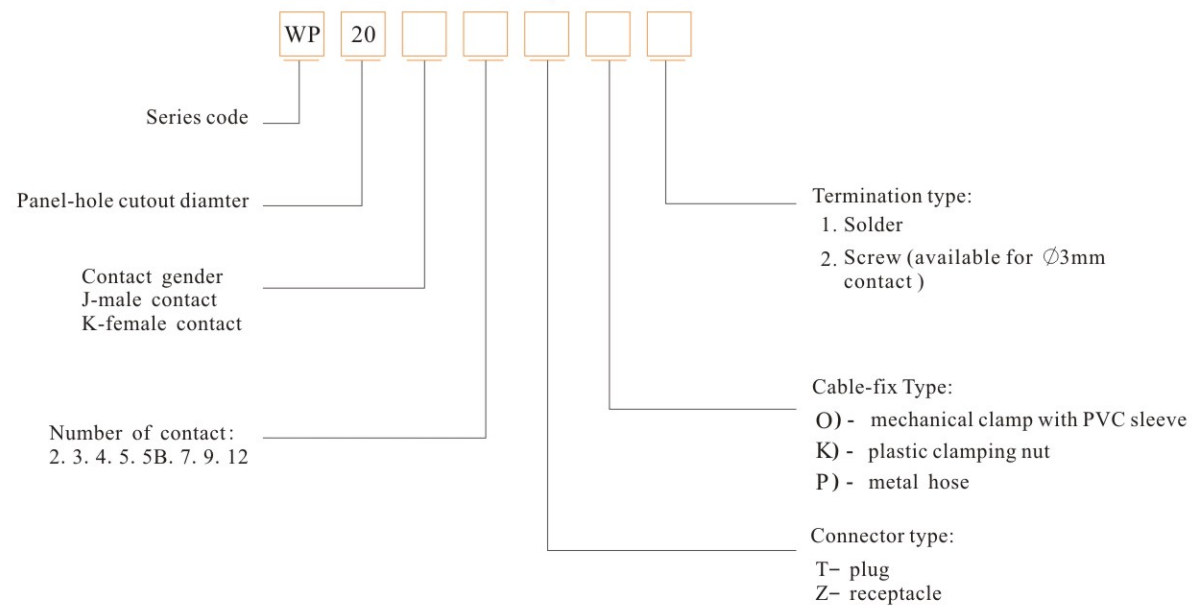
WP 20

Series code

Panel-hole cutout diamter

Contact gender
J-male contact
K-female contact

Number of contact:
2. 3. 4. 5. 5B. 7. 9. 12

Termination type:
1. Solder
2. Screw (available for $\varnothing$3mm contact )

Cable-fix Type:
O) - mechanical clamp with PVC sleeve
K) - plastic clamping nut
P) - metal hose

Connector type:
T- plug
Z- receptacle